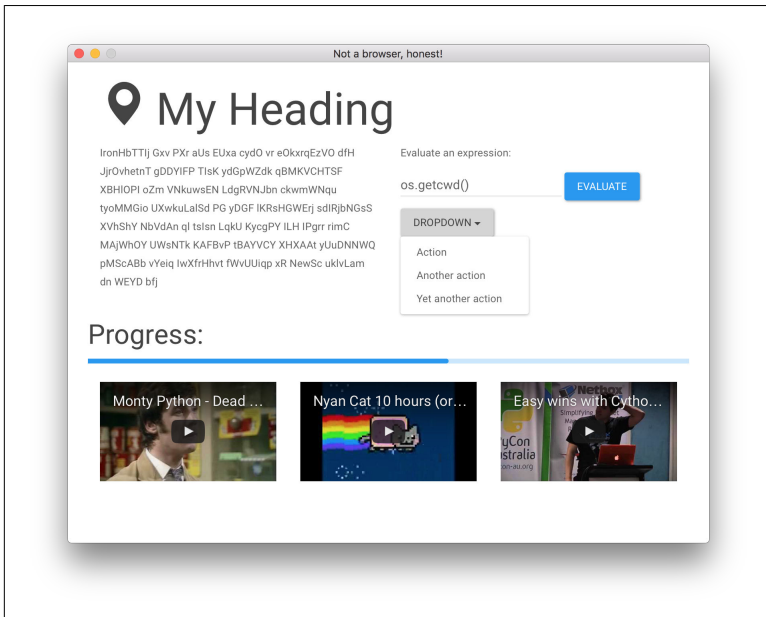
Not a browser, honest!

My Heading

IronHbTTIj Gxv PXr aUs EUxa cydO vr eOkxrqEzVO dfH JjrOvhetnT gDDYIFP TIsK ydGpWZdk qBMKVCHTSF XBHlOPl oZm VNkuwsEN LdgRVNJbn ckwmWNqu tyoMMGio UXwkuLalSd PG yDGF lKRsHGWErj sdlRjbNGsS XVhShY NbVdAn ql tsIsn LqkU KycgPY ILH IPgrr rimC MAjWhOY UWsNTk KAFBvP tBAYVCY XHXAAt yUuDNNWQ pMScABb vYeiq IwXfrHhvt fWvUUiqp xR NewSc uklvLam dn WEYD bfj

Evaluate an expression:

os.getcwd()

EVALUATE

DROPDOWN

Action

Another action

Yet another action

Progress:

Monty Python - Dead ...

Nyan Cat 10 hours (or...

Easy wins with Cytho...

PyCon Australia

Nethox